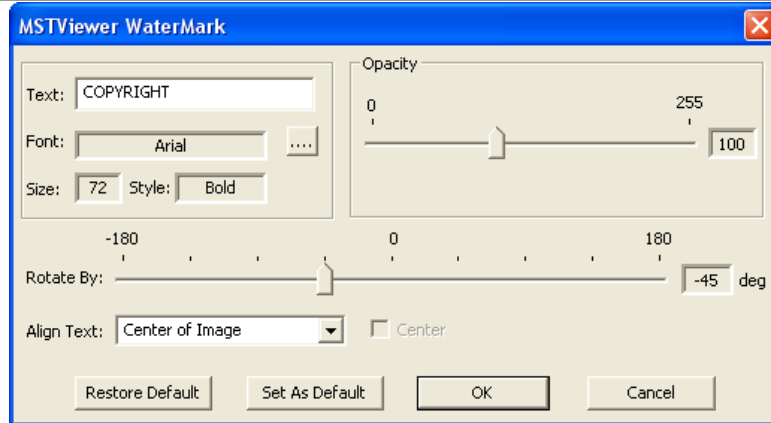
MSTViewer WaterMark

Text: COPYRIGHT

Font: Arial ....

Size: 72 Style: Bold

Opacity

0 255

100

-180 0 180

Rotate By: -45 deg

Align Text: Center of Image

Center

Restore Default

Set As Default

OK

Cancel